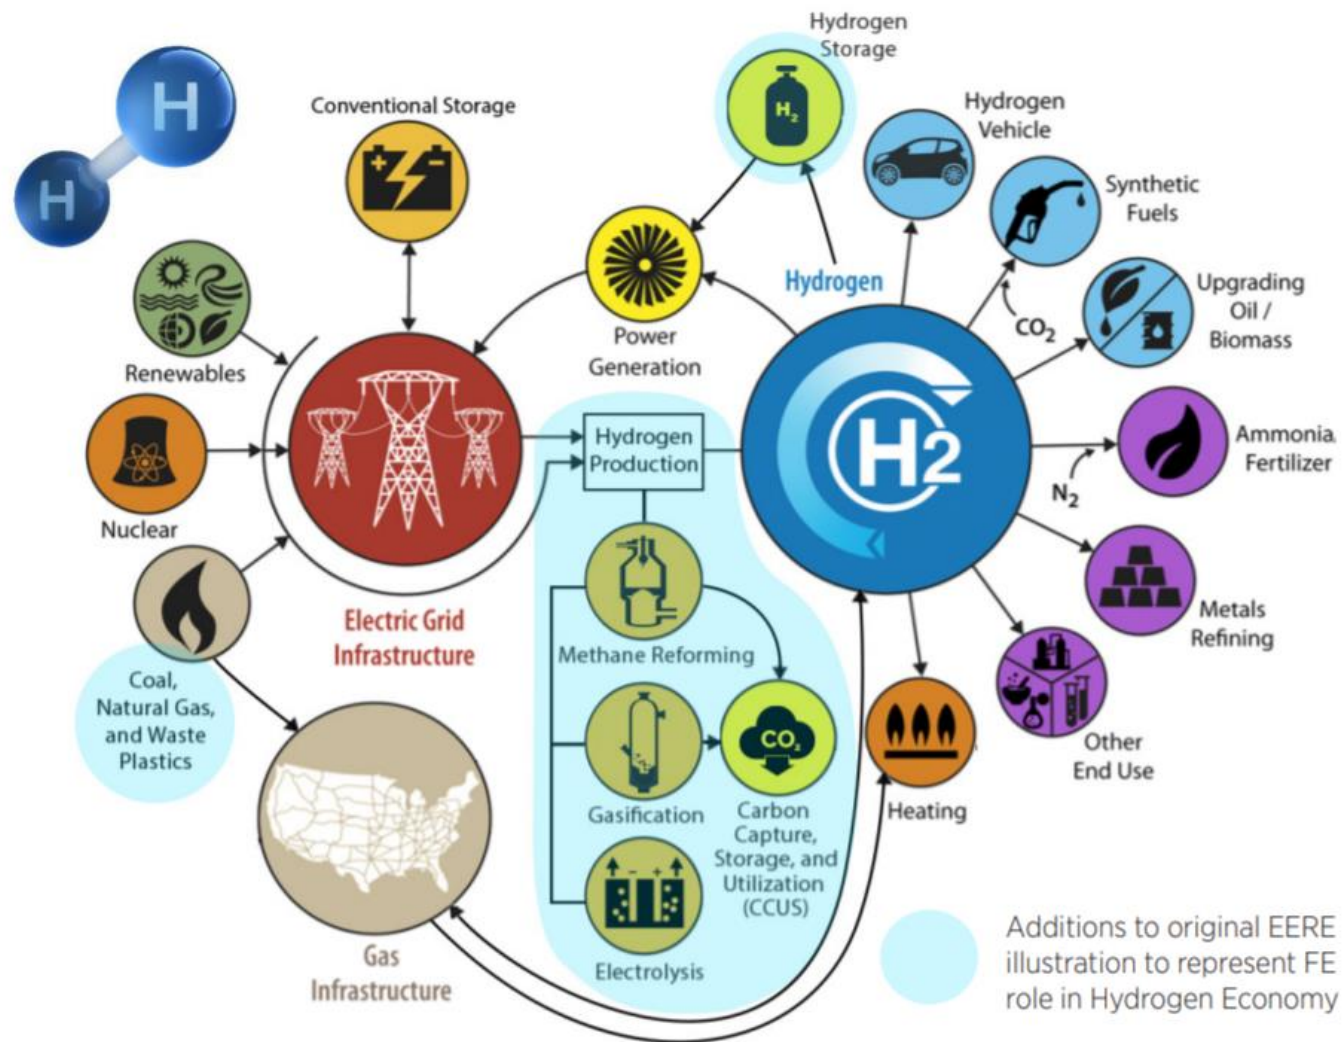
H
H

Conventional Storage

Renewables

Nuclear

Coal, Natural Gas, and Waste Plastics

Electric Grid Infrastructure

Gas Infrastructure

Power Generation

Hydrogen Storage

$H_2$

Hydrogen

Hydrogen Production

Methane Reforming

Gasification

Electrolysis

$CO_2$

Carbon Capture, Storage, and Utilization (CCUS)

H2

Hydrogen Vehicle

Synthetic Fuels

$CO_2$

Upgrading Oil / Biomass

Ammonia Fertilizer

$N_2$

Metals Refining

Other End Use

Heating

Additions to original EERE illustration to represent FE role in Hydrogen Economy